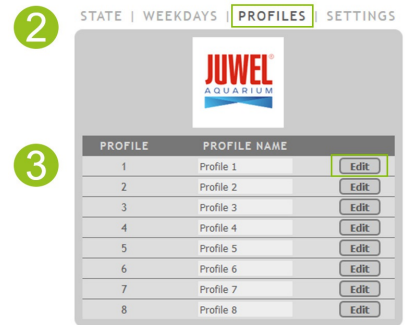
2

STATE | WEEKDAYS | PROFILES | SETTINGS

JUWEL®
AQUARIUM

3

| PROFILE | PROFILE NAME | |
|---|---|---|
| 1 | Profile 1 | Edit |
| 2 | Profile 2 | Edit |
| 3 | Profile 3 | Edit |
| 4 | Profile 4 | Edit |
| 5 | Profile 5 | Edit |
| 6 | Profile 6 | Edit |
| 7 | Profile 7 | Edit |
| 8 | Profile 8 | Edit |